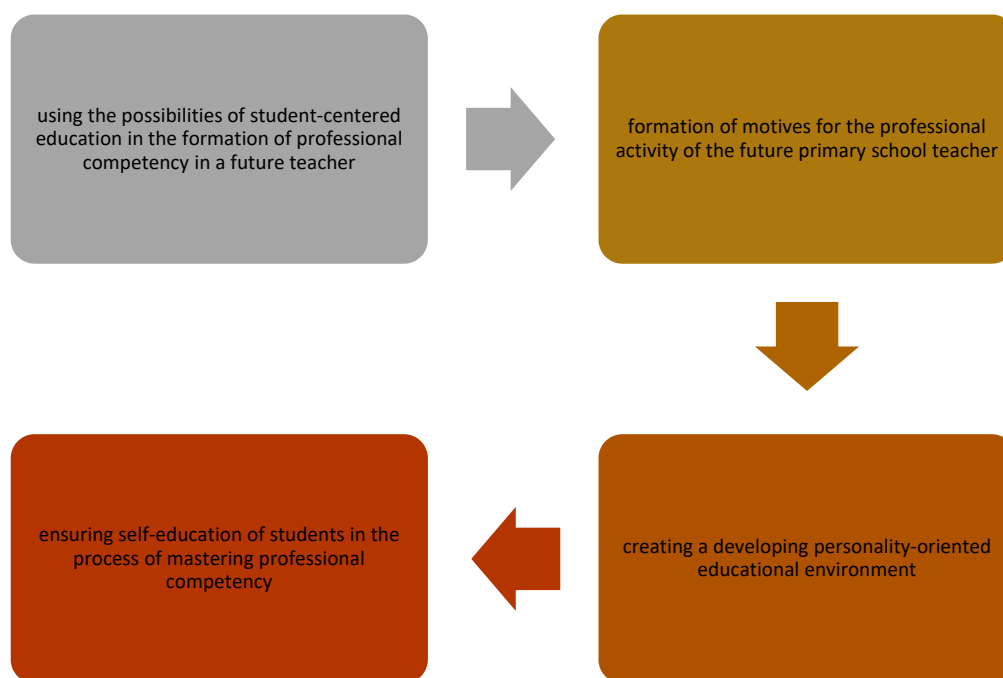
using the possibilities of student-centered education in the formation of professional competency in a future teacher

formation of motives for the professional activity of the future primary school teacher

creating a developing personality-oriented educational environment

ensuring self-education of students in the process of mastering professional competency